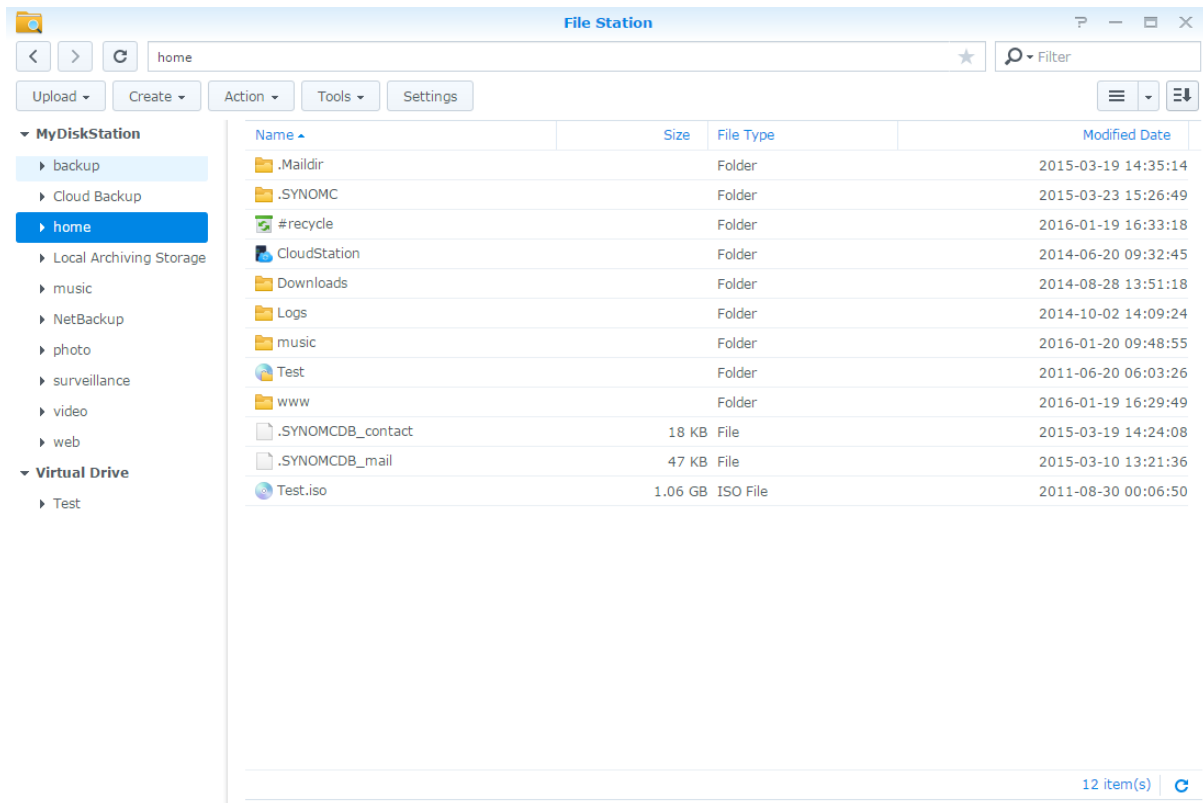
File Station

home

Filter

Upload ▾ Create ▾ Action ▾ Tools ▾ Settings

▾ MyDiskStation
▸ backup
▸ Cloud Backup
▸ home
▸ Local Archiving Storage
▸ music
▸ NetBackup
▸ photo
▸ surveillance
▸ video
▸ web
▾ Virtual Drive
▸ Test

| Name ▴ | Size | File Type | Modified Date |
|---|---|---|---|
| .Maildir | | Folder | 2015-03-19 14:35:14 |
| .SYNOMC | | Folder | 2015-03-23 15:26:49 |
| #recycle | | Folder | 2016-01-19 16:33:18 |
| CloudStation | | Folder | 2014-06-20 09:32:45 |
| Downloads | | Folder | 2014-08-28 13:51:18 |
| Logs | | Folder | 2014-10-02 14:09:24 |
| music | | Folder | 2016-01-20 09:48:55 |
| Test | | Folder | 2011-06-20 06:03:26 |
| www | | Folder | 2016-01-19 16:29:49 |
| .SYNOMCDB_contact | 18 KB | File | 2015-03-19 14:24:08 |
| .SYNOMCDB_mail | 47 KB | File | 2015-03-10 13:21:36 |
| Test.iso | 1.06 GB | ISO File | 2011-08-30 00:06:50 |

12 item(s)